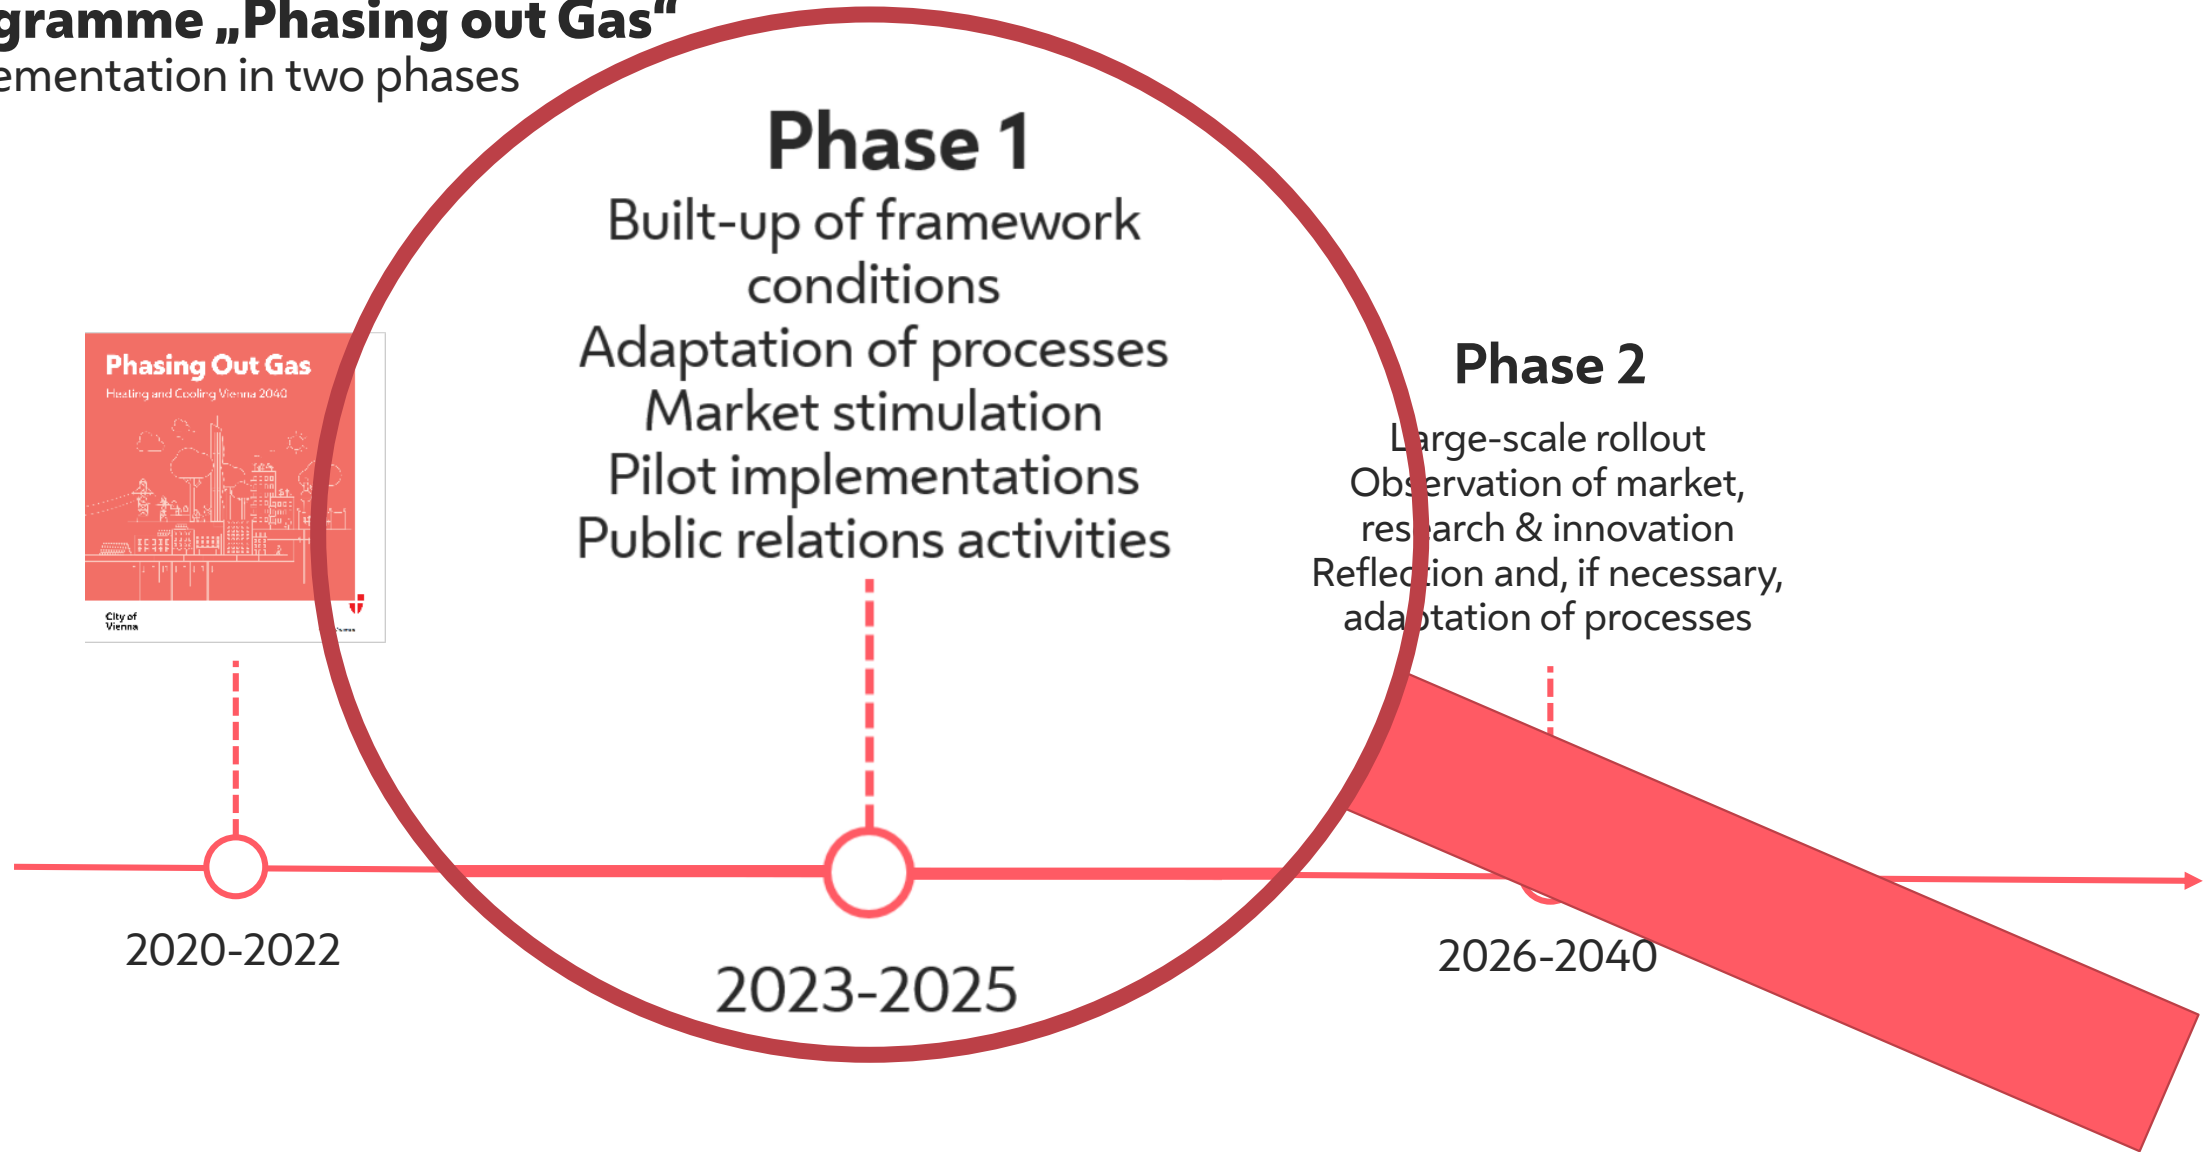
gramme „Phasing out Gas“
ementation in two phases

Phasing Out Gas
Heating and Cooling Vienna 2040

City of Vienna

2020-2022

Phase 1
Built-up of framework conditions
Adaptation of processes
Market stimulation
Pilot implementations
Public relations activities

2023-2025

Phase 2
Large-scale rollout
Observation of market, research & innovation
Reflection and, if necessary, adaptation of processes

2026-2040